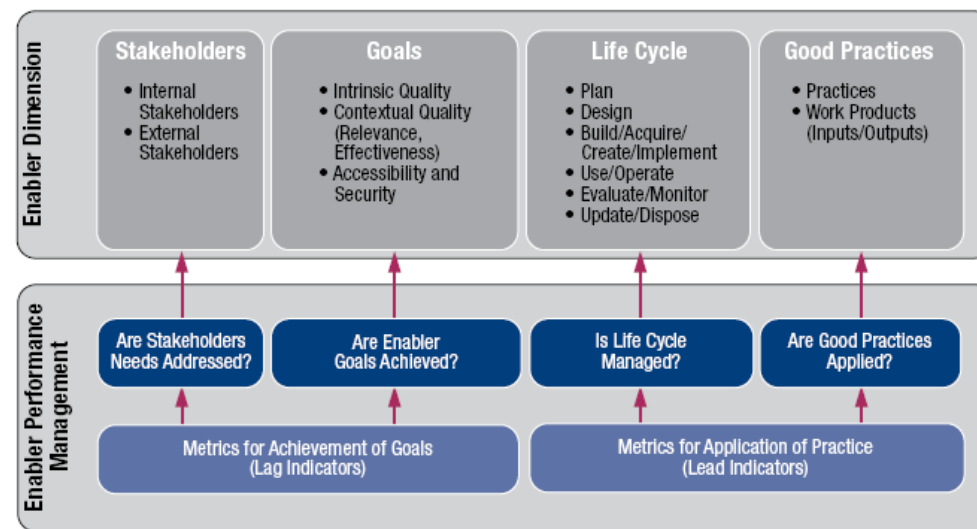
Enabler Dimension

Stakeholders
• Internal Stakeholders
• External Stakeholders

Goals
• Intrinsic Quality
• Contextual Quality (Relevance, Effectiveness)
• Accessibility and Security

Life Cycle
• Plan
• Design
• Build/Acquire/ Create/Implement
• Use/Operate
• Evaluate/Monitor
• Update/Dispose

Good Practices
• Practices
• Work Products (Inputs/Outputs)

Enabler Performance Management

Are Stakeholders Needs Addressed?

Are Enabler Goals Achieved?

Is Life Cycle Managed?

Are Good Practices Applied?

Metrics for Achievement of Goals (Lag Indicators)

Metrics for Application of Practice (Lead Indicators)